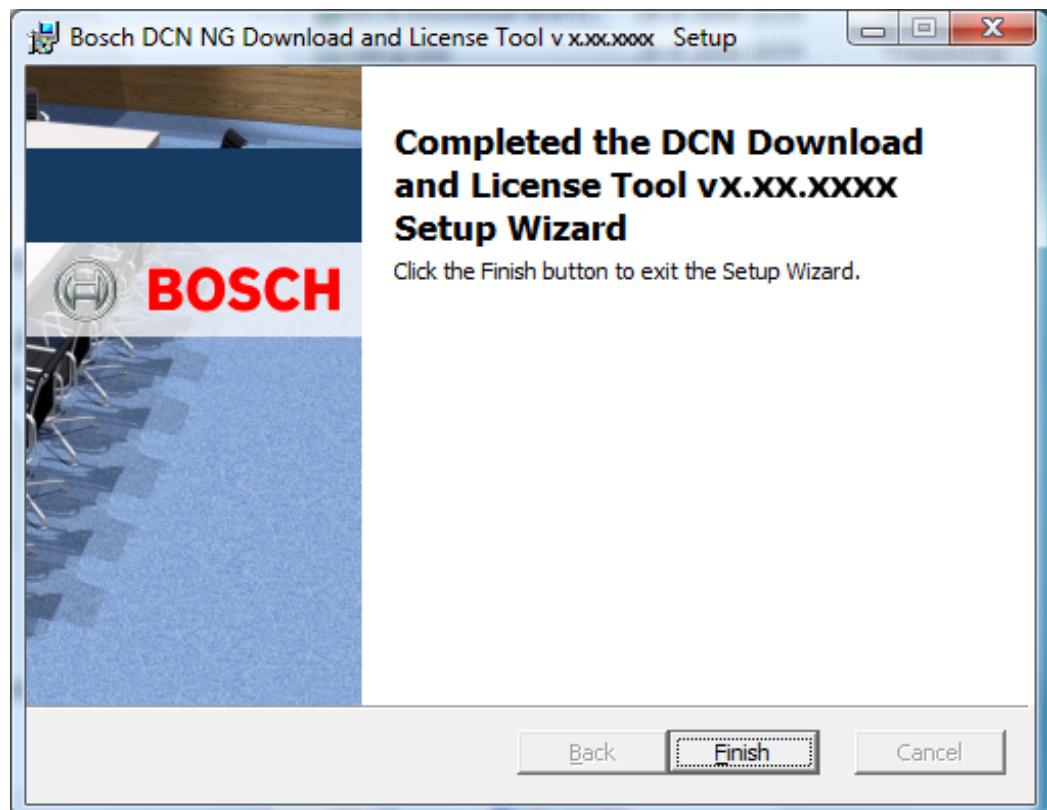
Bosch DCN NG Download and License Tool v x.xx.xxxx Setup

BOSCH

Completed the DCN Download and License Tool vX.XX.XXXX Setup Wizard

Click the Finish button to exit the Setup Wizard.

Back

Finish

Cancel